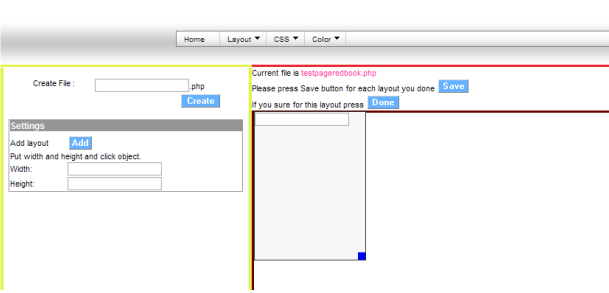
Home Layout ▼ CSS ▼ Color ▼

Create File : .php
Create

Settings
Add layout Add
Put width and height and click object.
Width:
Height:

Current file is testpageredbook.php
Please press Save button for each layout you done Save
If you sure for this layout press Done